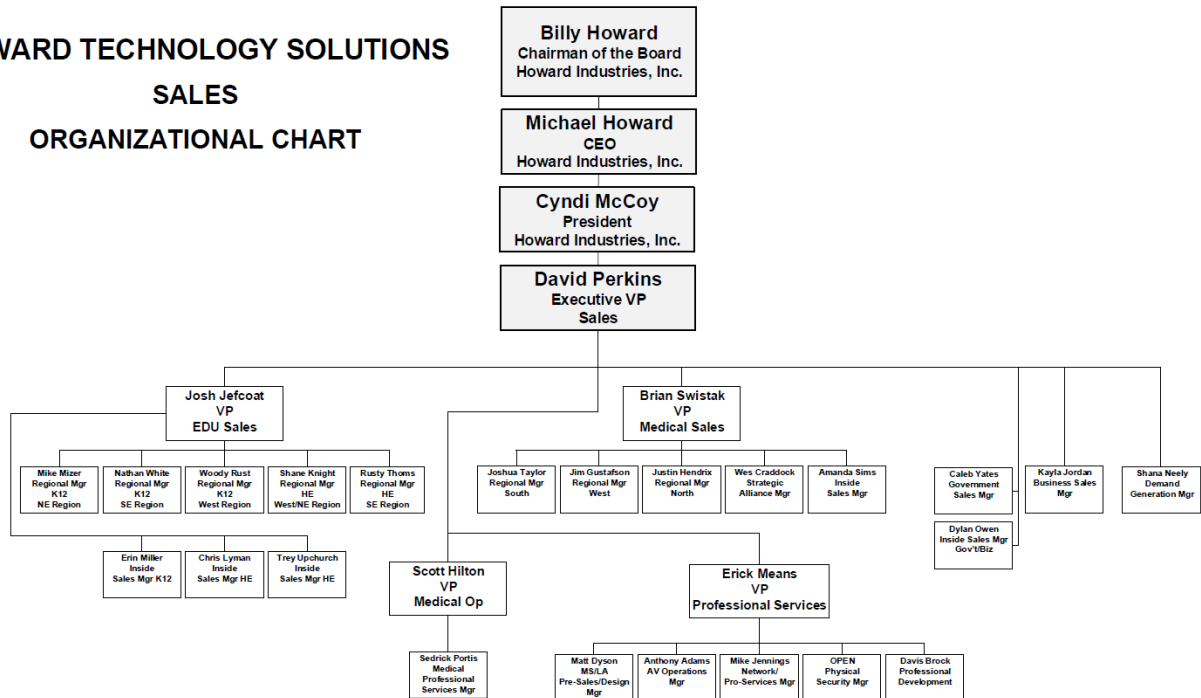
WARD TECHNOLOGY SOLUTIONS
SALES
ORGANIZATIONAL CHART

Billy Howard
Chairman of the Board
Howard Industries, Inc.

Michael Howard
CEO
Howard Industries, Inc.

Cyndi McCoy
President
Howard Industries, Inc.

David Perkins
Executive VP
Sales

Josh Jefcoat
VP
EDU Sales

Mike Mizer
Regional Mgr
K12
NE Region

Nathan White
Regional Mgr
K12
SE Region

Woody Rust
Regional Mgr
K12
West Region

Shane Knight
Regional Mgr
HE
West/NE Region

Rusty Thoms
Regional Mgr
HE
SE Region

Erin Miller
Inside
Sales Mgr K12

Chris Lyman
Inside
Sales Mgr HE

Trey Upchurch
Inside
Sales Mgr HE

Brian Swistak
VP
Medical Sales

Joshua Taylor
Regional Mgr
South

Jim Gustafson
Regional Mgr
West

Justin Hendrix
Regional Mgr
North

Wes Craddock
Strategic
Alliance Mgr

Amanda Sims
Inside
Sales Mgr

Scott Hilton
VP
Medical Op

Sedrick Portis
Medical
Professional
Services Mgr

Erick Means
VP
Professional Services

Matt Dyson
MS/LA
Pre-Sales/Design
Mgr

Anthony Adams
AV Operations
Mgr

Mike Jennings
Network/
Pro-Services Mgr

OPEN
Physical
Security Mgr

Davis Brock
Professional
Development

Caleb Yates
Government
Sales Mgr

Dylan Owen
Inside Sales Mgr
Gov't/Biz

Kayla Jordan
Business Sales
Mgr

Shana Neely
Demand
Generation Mgr